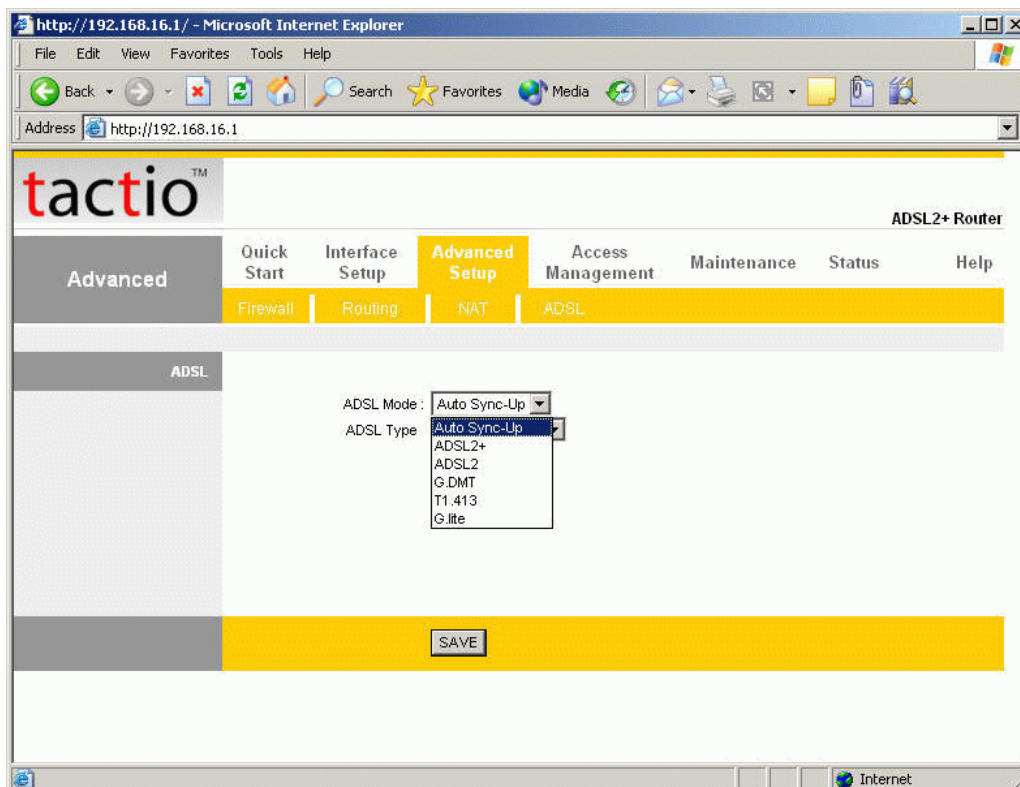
http://192.168.16.1/ - Microsoft Internet Explorer

File Edit View Favorites Tools Help

Back Search Favorites Media

Address http://192.168.16.1

tactio™

ADSL2+ Router

Advanced

Quick Start | Interface Setup | Advanced Setup | Access Management | Maintenance | Status | Help

Firewall | Routing | NAT | ADSL

ADSL

ADSL Mode : Auto Sync-Up

ADSL Type

Auto Sync-Up
ADSL2+
ADSL2
G.DMT
T1.413
G.lite

SAVE

Internet